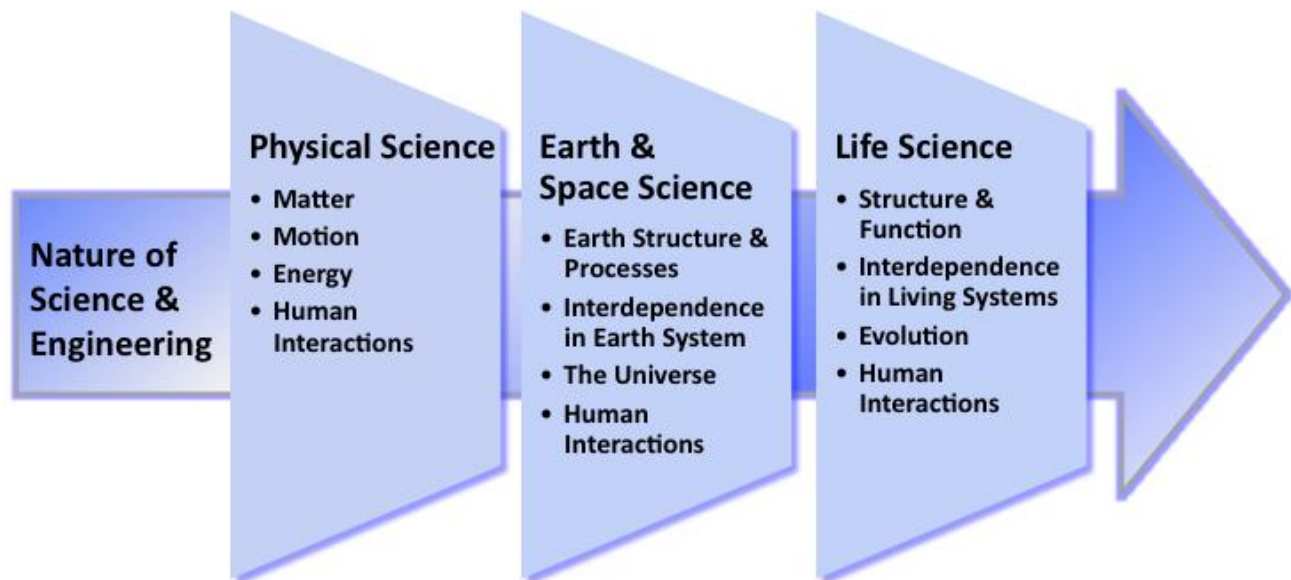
Nature of Science & Engineering

Physical Science
• Matter
• Motion
• Energy
• Human Interactions

Earth & Space Science
• Earth Structure & Processes
• Interdependence in Earth System
• The Universe
• Human Interactions

Life Science
• Structure & Function
• Interdependence in Living Systems
• Evolution
• Human Interactions